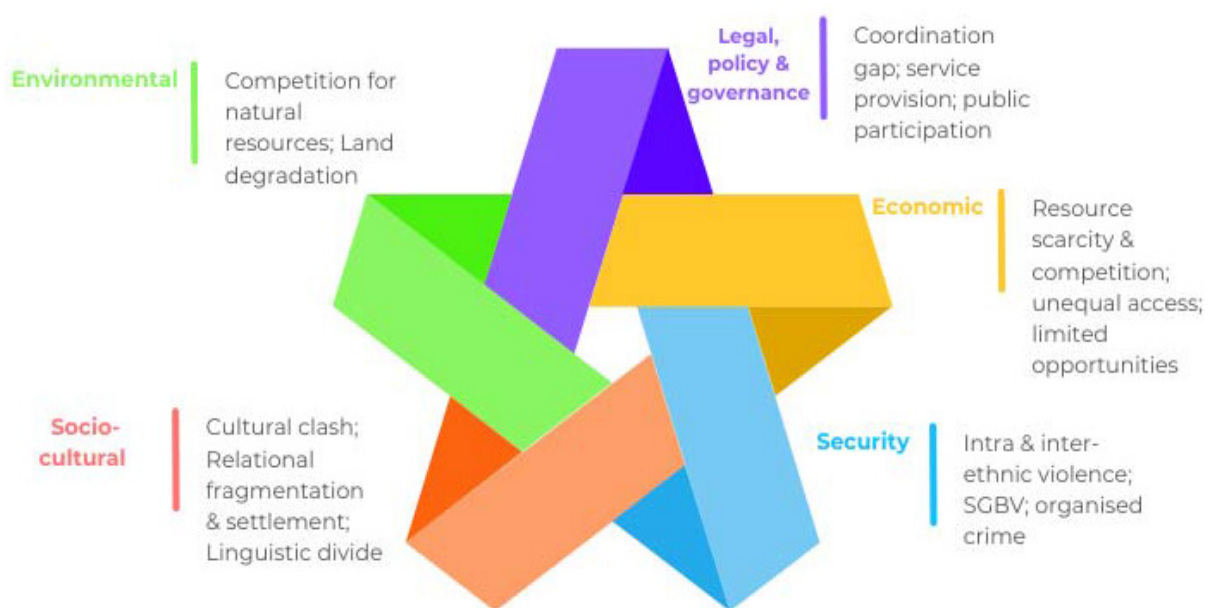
Environmental

Competition for natural resources; Land degradation

Legal, policy & governance

Coordination gap; service provision; public participation

Economic

Resource scarcity & competition; unequal access; limited opportunities

Socio-cultural

Cultural clash; Relational fragmentation & settlement; Linguistic divide

Security

Intra & inter-ethnic violence; SGBV; organised crime